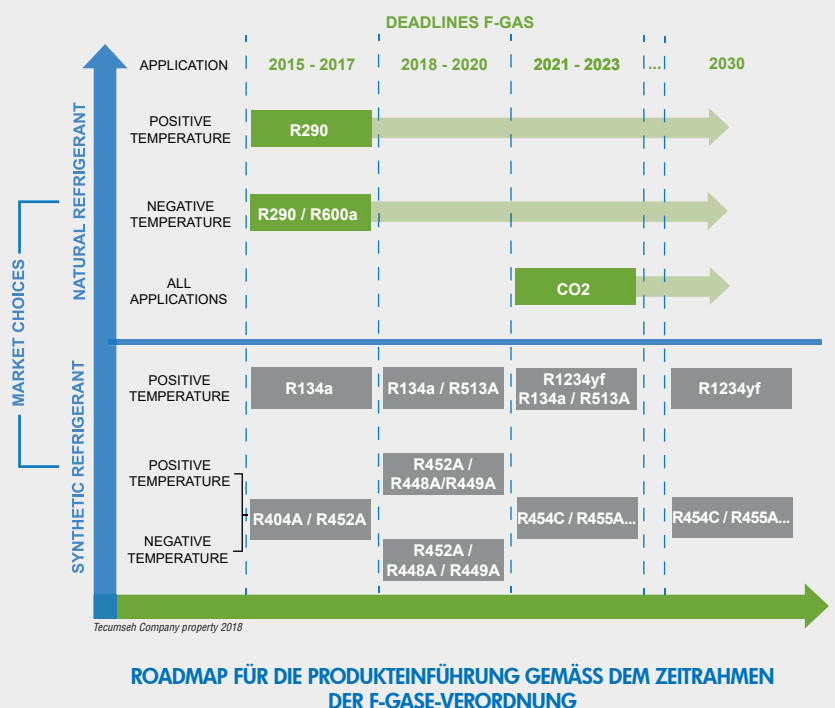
DEADLINES F-GAS

MARKET CHOICES

NATURAL REFRIGERANT

SYNTHETIC REFRIGERANT

| APPLICATION | 2015 - 2017 | 2018 - 2020 | 2021 - 2023 | ... | 2030 |
|---|---|---|---|---|---|
| POSITIVE TEMPERATURE | R290 | | | | |
| NEGATIVE TEMPERATURE | R290 / R600a | | | | |
| ALL APPLICATIONS | | | CO2 | | |
| POSITIVE TEMPERATURE | R134a | R134a / R513A | R1234yf R134a / R513A | | R1234yf |
| POSITIVE TEMPERATURE | R404A / R452A | R452A / R448A/R449A | R454C / R455A... | | R454C / R455A... |
| NEGATIVE TEMPERATURE | | R452A / R448A / R449A | | | |

Tecumseh Company property 2018

ROADMAP FÜR DIE PRODUKTEINFÜHRUNG GEMÄSS DEM ZEITRAHMEN DER F-GASE-VERORDNUNG